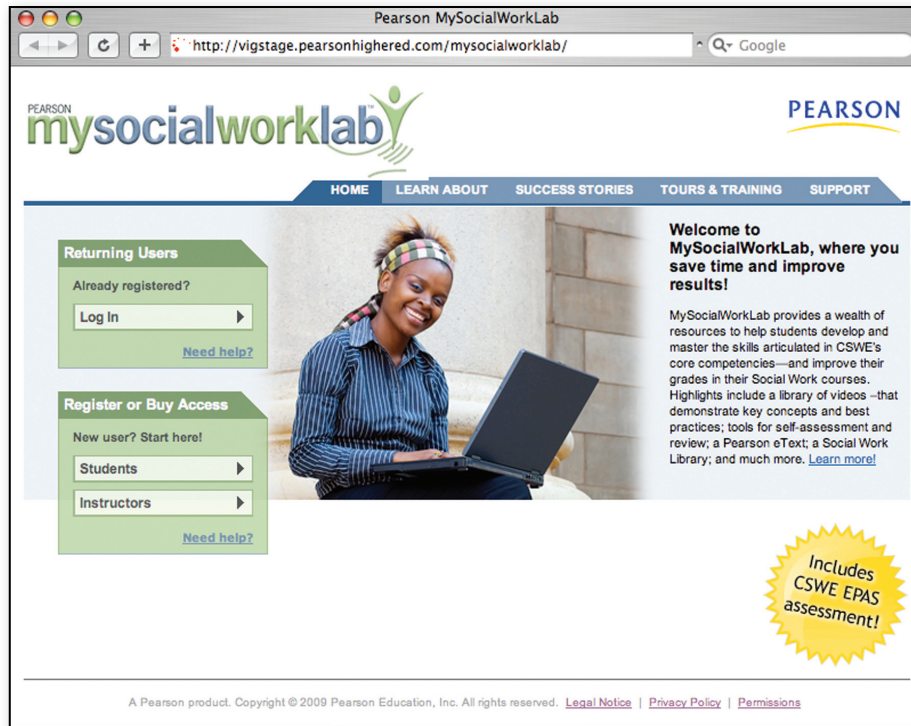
Pearson MySocialWorkLab

http://vigstage.pearsonhighered.com/mysocialworklab/

Google

PEARSON
mysocialworklab™

PEARSON

HOME | LEARN ABOUT | SUCCESS STORIES | TOURS & TRAINING | SUPPORT

Returning Users

Already registered?

Log In

Need help?

Register or Buy Access

New user? Start here!

Students

Instructors

Need help?

Welcome to MySocialWorkLab, where you save time and improve results!

MySocialWorkLab provides a wealth of resources to help students develop and master the skills articulated in CSWE's core competencies—and improve their grades in their Social Work courses. Highlights include a library of videos –that demonstrate key concepts and best practices; tools for self-assessment and review; a Pearson eText; a Social Work Library; and much more. Learn more!

Includes CSWE EPAS assessment!

A Pearson product. Copyright © 2009 Pearson Education, Inc. All rights reserved. Legal Notice | Privacy Policy | Permissions